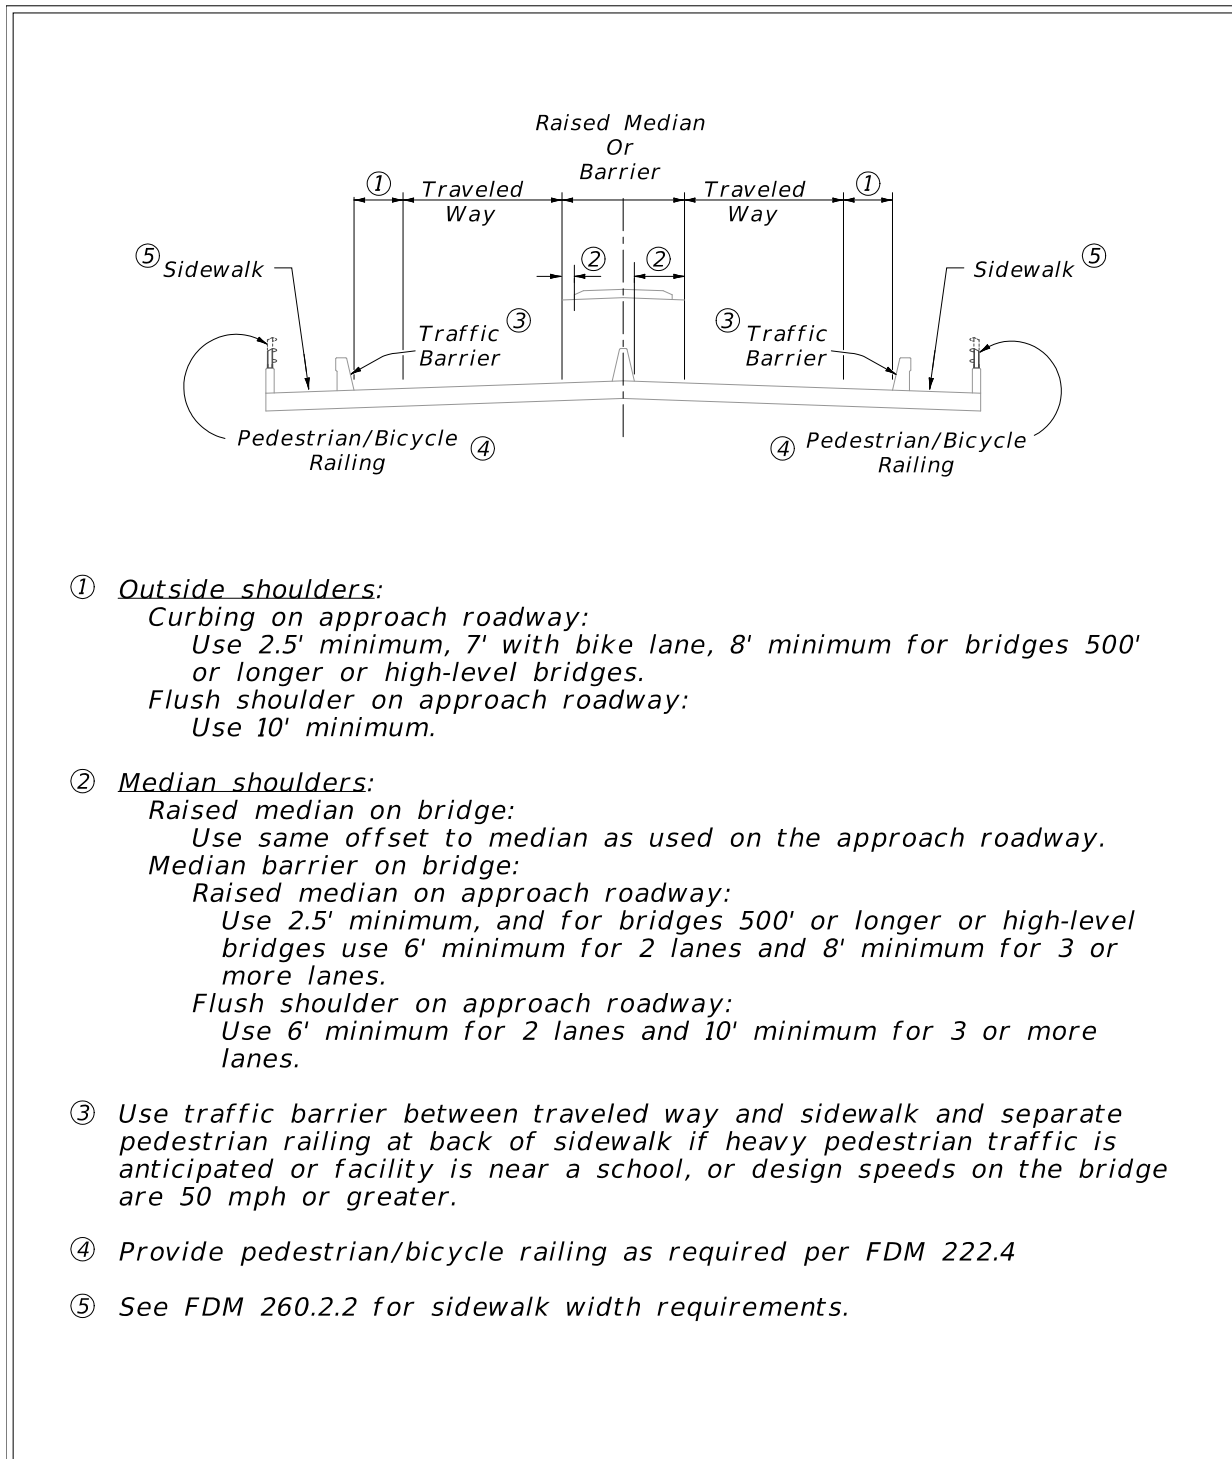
Raised Median
Or
Barrier

① Traveled Way

Traveled Way ①

⑤ Sidewalk

Sidewalk ⑤

② ②

Traffic ③ Barrier

③ Traffic Barrier

Pedestrian/Bicycle Railing ④

④ Pedestrian/Bicycle Railing

① Outside shoulders:
Curbing on approach roadway:
Use 2.5' minimum, 7' with bike lane, 8' minimum for bridges 500' or longer or high-level bridges.
Flush shoulder on approach roadway:
Use 10' minimum.

② Median shoulders:
Raised median on bridge:
Use same offset to median as used on the approach roadway.
Median barrier on bridge:
Raised median on approach roadway:
Use 2.5' minimum, and for bridges 500' or longer or high-level bridges use 6' minimum for 2 lanes and 8' minimum for 3 or more lanes.
Flush shoulder on approach roadway:
Use 6' minimum for 2 lanes and 10' minimum for 3 or more lanes.

③ Use traffic barrier between traveled way and sidewalk and separate pedestrian railing at back of sidewalk if heavy pedestrian traffic is anticipated or facility is near a school, or design speeds on the bridge are 50 mph or greater.

④ Provide pedestrian/bicycle railing as required per FDM 222.4

⑤ See FDM 260.2.2 for sidewalk width requirements.